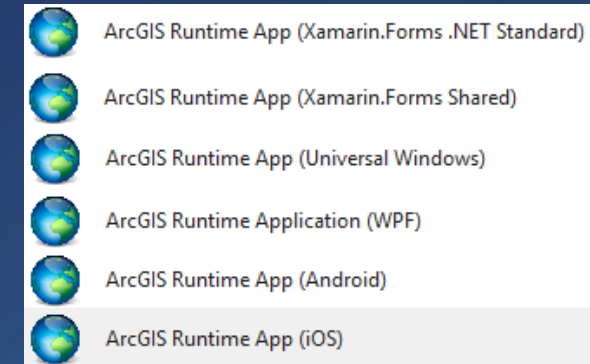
ArcGIS Runtime App (Xamarin.Forms .NET Standard)

ArcGIS Runtime App (Xamarin.Forms Shared)

ArcGIS Runtime App (Universal Windows)

ArcGIS Runtime Application (WPF)

ArcGIS Runtime App (Android)

ArcGIS Runtime App (iOS)